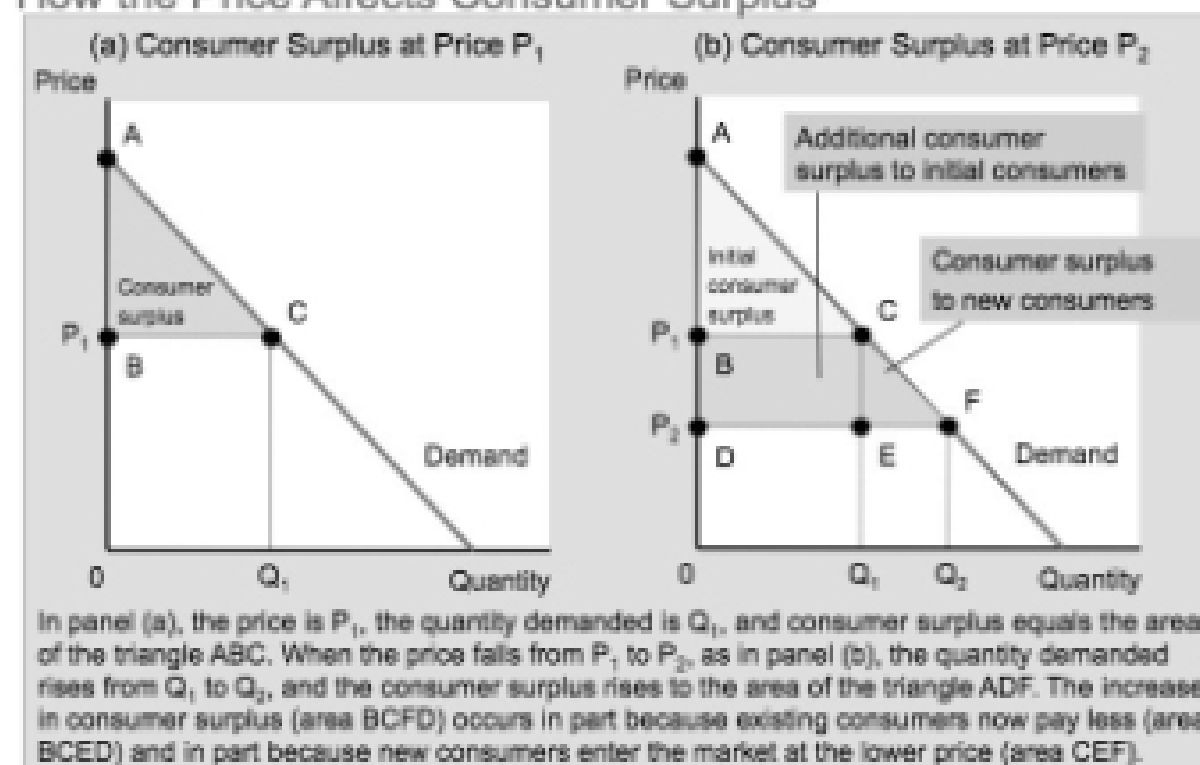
How the Price Affects Consumer Surplus

(a) Consumer Surplus at Price $P_1$

Price

A

Consumer surplus

$P_1$

B

C

Demand

0

$Q_1$

Quantity

(b) Consumer Surplus at Price $P_2$

Price

A

Additional consumer surplus to initial consumers

Initial consumer surplus

Consumer surplus to new consumers

$P_1$

B

C

F

$P_2$

D

E

Demand

0

$Q_1$

$Q_2$

Quantity

In panel (a), the price is $P_1$, the quantity demanded is $Q_1$, and consumer surplus equals the area of the triangle ABC. When the price falls from $P_1$ to $P_2$, as in panel (b), the quantity demanded rises from $Q_1$ to $Q_2$, and the consumer surplus rises to the area of the triangle ADF. The increase in consumer surplus (area BCFD) occurs in part because existing consumers now pay less (area BCED) and in part because new consumers enter the market at the lower price (area CEF).